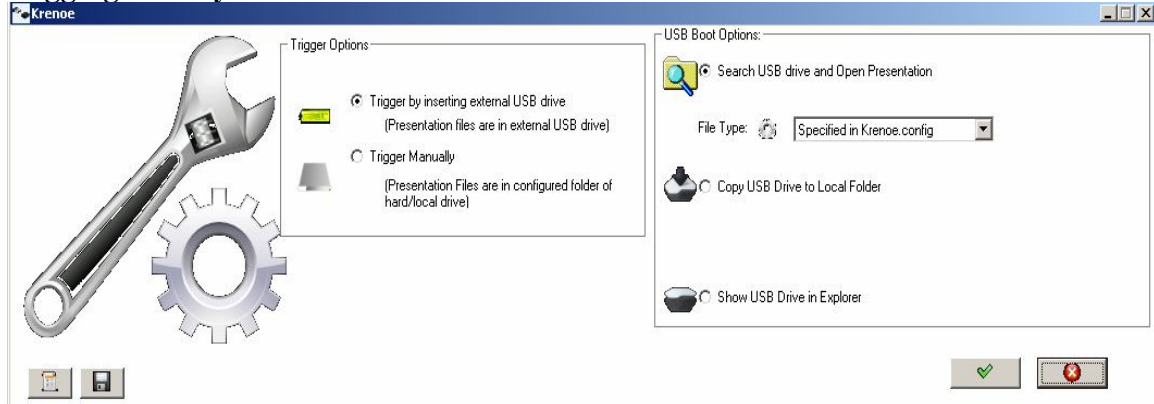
Krenoe

Trigger Options

Trigger by inserting external USB drive

(Presentation files are in external USB drive)

Trigger Manually

(Presentation Files are in configured folder of hard/local drive)

USB Boot Options:

Search USB drive and Open Presentation

File Type: Specified in Krenoe.config

Copy USB Drive to Local Folder

Show USB Drive in Explorer